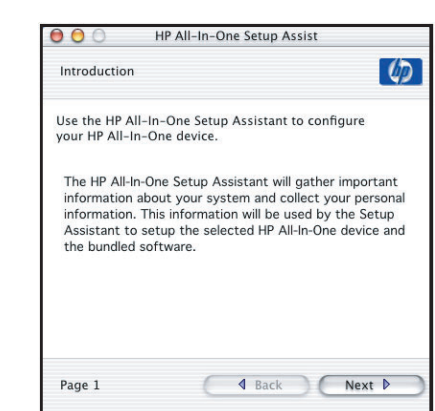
HP All-In-One Setup Assist

Introduction

hp

Use the HP All-In-One Setup Assistant to configure your HP All-In-One device.

The HP All-In-One Setup Assistant will gather important information about your system and collect your personal information. This information will be used by the Setup Assistant to setup the selected HP All-In-One device and the bundled software.

Page 1

◀ Back

Next ▶